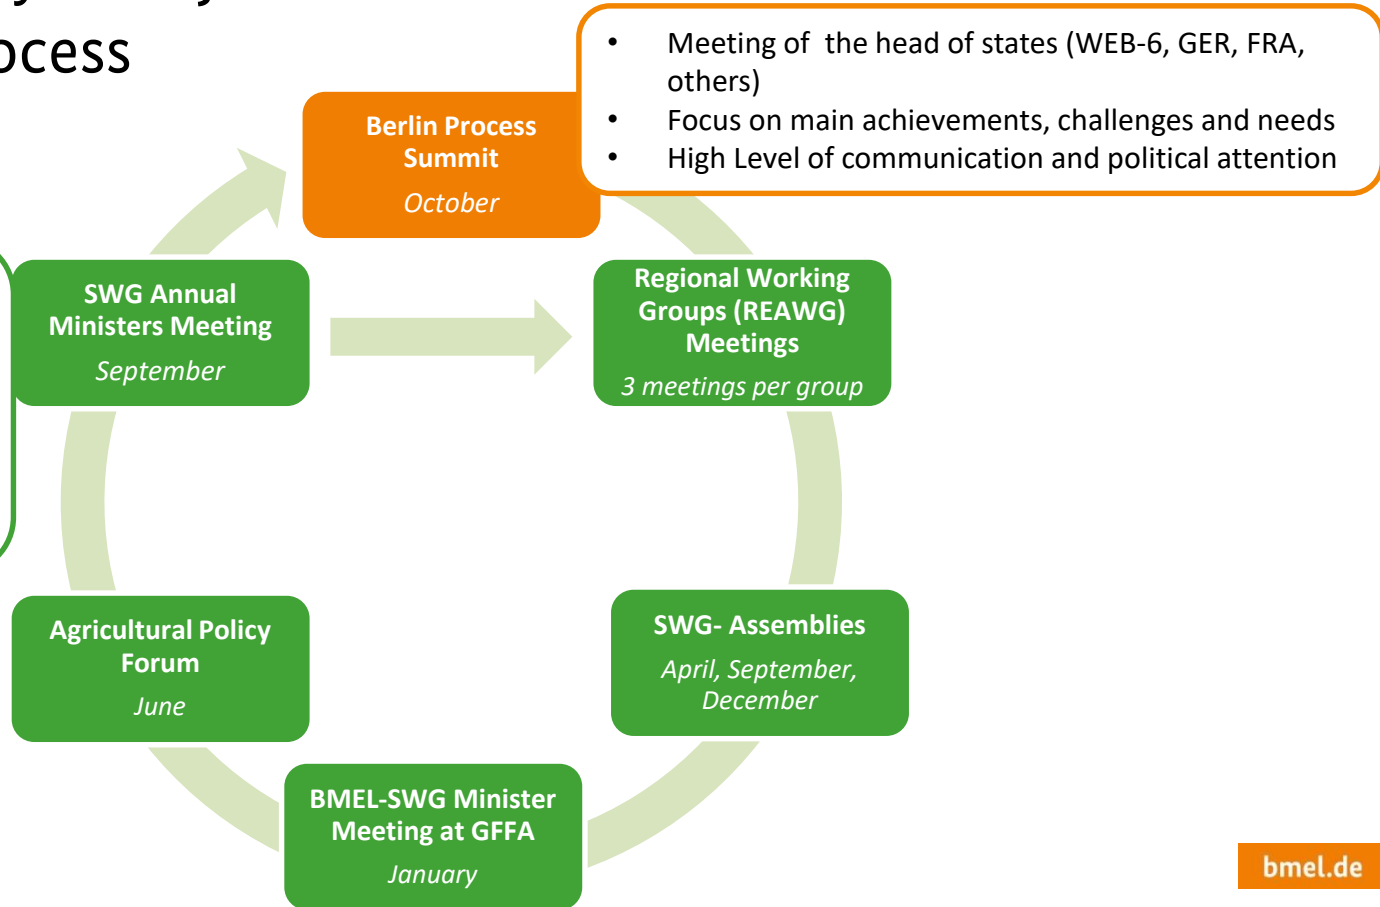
ocess

- Meeting of the head of states (WEB-6, GER, FRA, others)
- Focus on main achievements, challenges and needs
- High Level of communication and political attention

Berlin Process Summit
October

Regional Working Groups (REAWG) Meetings
3 meetings per group

SWG- Assemblies
April, September, December

BMEL-SWG Minister Meeting at GFFA
January

Agricultural Policy Forum
June

SWG Annual Ministers Meeting
September

bmel.de